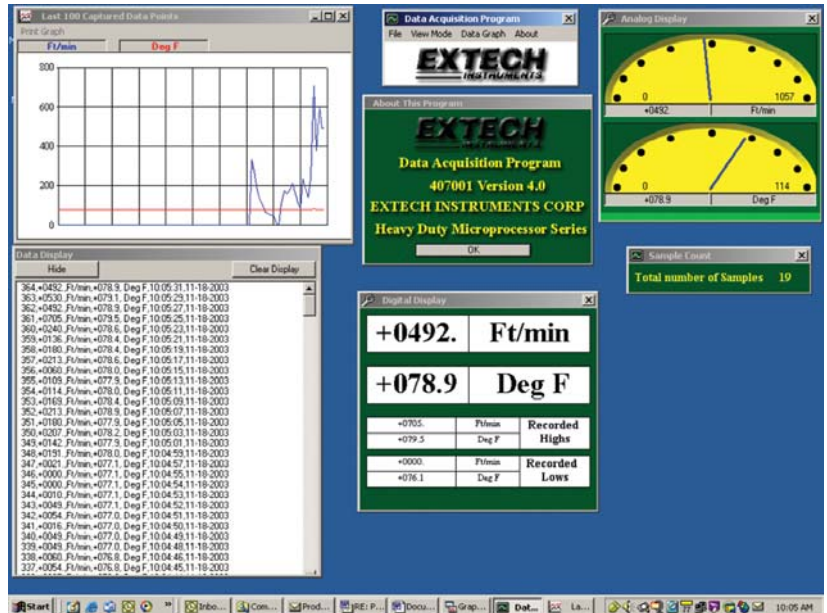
Last 100 Captured Data Points
Print Graph
Ft/min
Deg F
800
600
400
200
0

Data Display
Hide
Clear Display
364,+0492.,Ft/min,+078.9, Deg F,10:05:31,11-18-2003
363,+0530.,Ft/min,+079.1, Deg F,10:05:29,11-18-2003
362,+0492.,Ft/min,+078.9, Deg F,10:05:27,11-18-2003
361,+0705.,Ft/min,+079.5, Deg F,10:05:25,11-18-2003
360,+0240.,Ft/min,+078.6, Deg F,10:05:23,11-18-2003
359,+0136.,Ft/min,+078.4, Deg F,10:05:21,11-18-2003
358,+0180.,Ft/min,+078.4, Deg F,10:05:19,11-18-2003
357,+0213.,Ft/min,+078.6, Deg F,10:05:17,11-18-2003
356,+0060.,Ft/min,+078.0, Deg F,10:05:15,11-18-2003
355,+0109.,Ft/min,+077.9, Deg F,10:05:13,11-18-2003
354,+0114.,Ft/min,+078.0, Deg F,10:05:11,11-18-2003
353,+0169.,Ft/min,+078.4, Deg F,10:05:09,11-18-2003
352,+0213.,Ft/min,+078.9, Deg F,10:05:07,11-18-2003
351,+0180.,Ft/min,+077.9, Deg F,10:05:05,11-18-2003
350,+0207.,Ft/min,+078.2, Deg F,10:05:03,11-18-2003
349,+0142.,Ft/min,+077.9, Deg F,10:05:01,11-18-2003
348,+0191.,Ft/min,+078.0, Deg F,10:04:59,11-18-2003
347,+0021.,Ft/min,+077.1, Deg F,10:04:57,11-18-2003
346,+0000.,Ft/min,+077.1, Deg F,10:04:55,11-18-2003
345,+0000.,Ft/min,+077.1, Deg F,10:04:54,11-18-2003
344,+0010.,Ft/min,+077.1, Deg F,10:04:53,11-18-2003
343,+0049.,Ft/min,+077.1, Deg F,10:04:52,11-18-2003
342,+0054.,Ft/min,+077.0, Deg F,10:04:51,11-18-2003
341,+0016.,Ft/min,+077.0, Deg F,10:04:50,11-18-2003
340,+0049.,Ft/min,+077.0, Deg F,10:04:49,11-18-2003
339,+0049.,Ft/min,+077.0, Deg F,10:04:48,11-18-2003
338,+0060.,Ft/min,+076.8, Deg F,10:04:46,11-18-2003
337,+0054.,Ft/min,+076.8, Deg F,10:04:45,11-18-2003

Data Acquisition Program
File View Mode Data Graph About
EXTECH INSTRUMENTS

About This Program
EXTECH INSTRUMENTS
Data Acquisition Program
407001 Version 4.0
EXTECH INSTRUMENTS CORP
Heavy Duty Microprocessor Series
OK

Analog Display
0
1057
+0492.
Ft/min
0
114
+078.9
Deg F

Sample Count
Total number of Samples 19

Digital Display
+0492. Ft/min
+078.9 Deg F
| +0705. | Ft/min | Recorded Highs |
| +079.5 | Deg F | |
| +0000. | Ft/min | Recorded Lows |
| +076.1 | Deg F | |

Start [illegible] Inbo... Com... Prod... RE: P... Docu... Grap... Dat... La... 10:05 AM